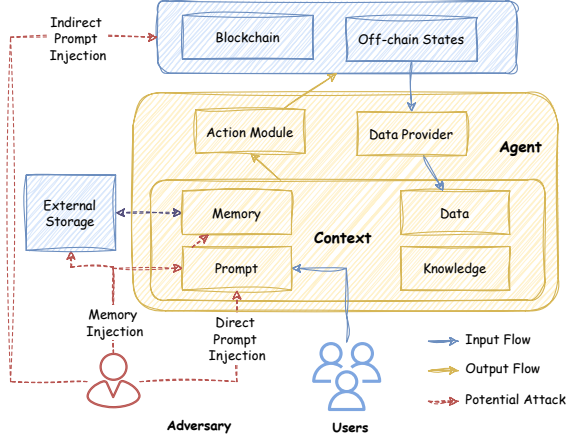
Indirect Prompt Injection

Blockchain

Off-chain States

Action Module

Data Provider

Agent

External Storage

Memory

Data

Context

Prompt

Knowledge

Memory Injection

Direct Prompt Injection

Input Flow

Output Flow

Potential Attack

Adversary

Users